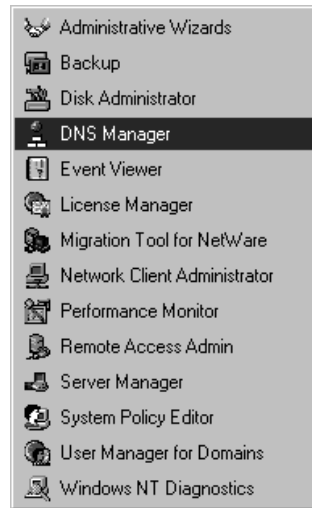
Administrative Wizards
Backup
Disk Administrator
DNS Manager
Event Viewer
License Manager
Migration Tool for NetWare
Network Client Administrator
Performance Monitor
Remote Access Admin
Server Manager
System Policy Editor
User Manager for Domains
Windows NT Diagnostics